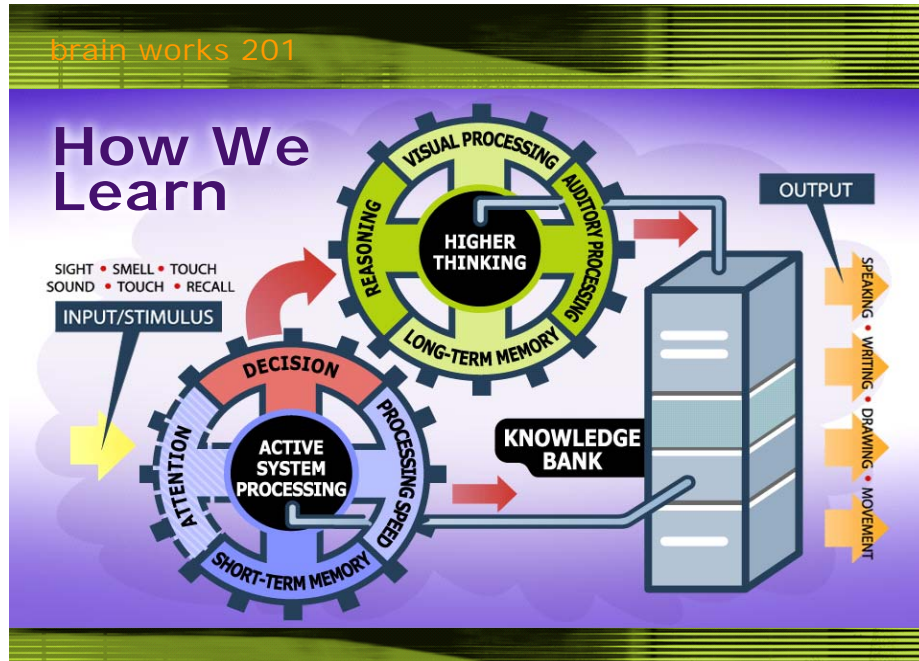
brain works 201

How We Learn

SIGHT • SMELL • TOUCH
SOUND • TOUCH • RECALL

INPUT/STIMULUS

VISUAL PROCESSING
AUDITORY PROCESSING
REASONING
LONG-TERM MEMORY
HIGHER THINKING

DECISION
PROCESSING SPEED
ATTENTION
SHORT-TERM MEMORY
ACTIVE SYSTEM PROCESSING

KNOWLEDGE BANK

OUTPUT

SPEAKING • WRITING • DRAWING • MOVEMENT